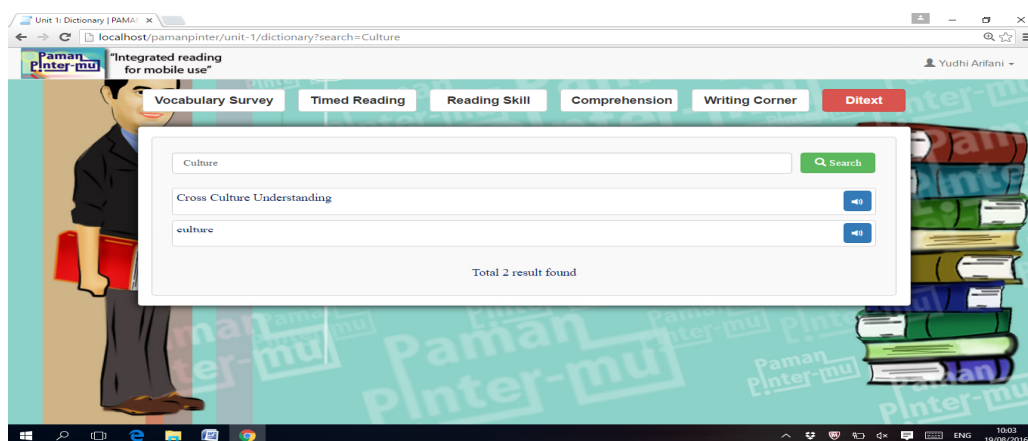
Unit 1: Dictionary | PAMA ×

localhost/pamanpinter/unit-1/dictionary?search=Culture

Paman Pinter-mu "Integrated reading for mobile use"

Yudhi Arifani

Vocabulary Survey Timed Reading Reading Skill Comprehension Writing Corner Ditext

Culture

Search

Cross Culture Understanding

culture

Total 2 result found

Paman Pinter-mu

ENG 10:03 19/08/2016